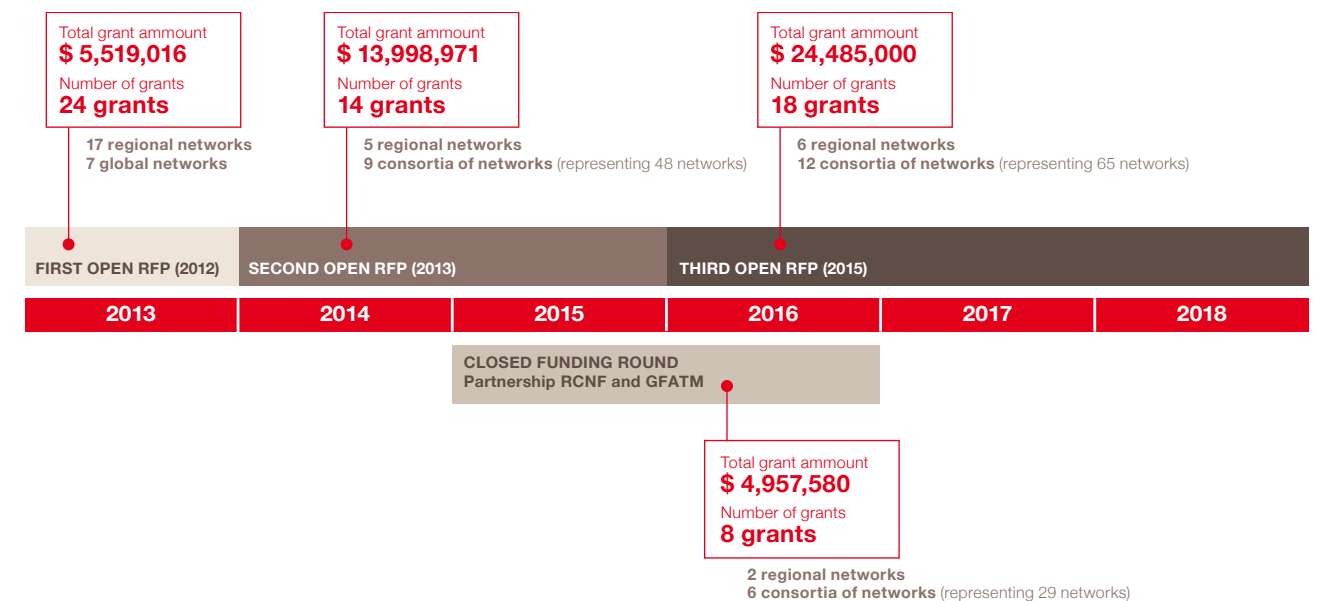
Total grant ammount
$ 5,519,016
Number of grants
24 grants

17 regional networks
7 global networks

Total grant ammount
$ 13,998,971
Number of grants
14 grants

5 regional networks
9 consortia of networks (representing 48 networks)

Total grant ammount
$ 24,485,000
Number of grants
18 grants

6 regional networks
12 consortia of networks (representing 65 networks)

FIRST OPEN RFP (2012)
SECOND OPEN RFP (2013)
THIRD OPEN RFP (2015)

| 2013 | 2014 | 2015 | 2016 | 2017 | 2018 |
|---|---|---|---|---|---|

CLOSED FUNDING ROUND
Partnership RCNF and GFATM

Total grant ammount
$ 4,957,580
Number of grants
8 grants

2 regional networks
6 consortia of networks (representing 29 networks)